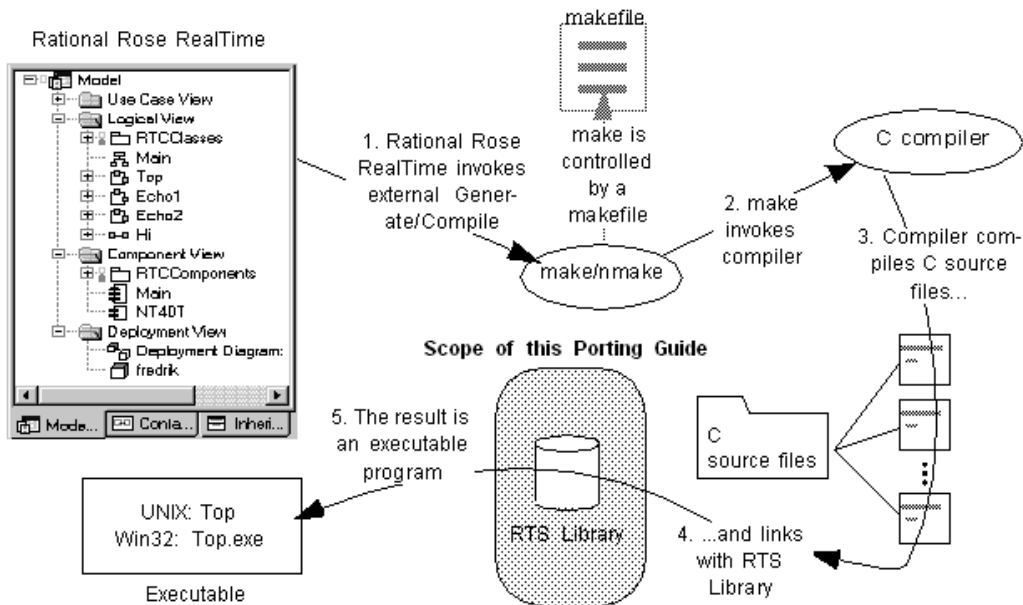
Rational Rose RealTime

Model
Use Case View
Logical View
RTCClasses
Main
Top
Echo1
Echo2
Hi
Component View
RTCComponents
Main
NT40T
Deployment View
Deployment Diagram:
fredrik

Mode... Conta... Inheri...

makefile

make is controlled by a makefile

1. Rational Rose RealTime invokes external Generate/Compile

make/nmake

2. make invokes compiler

C compiler

3. Compiler compiles C source files...

Scope of this Porting Guide

5. The result is an executable program

RTS Library

C source files

4. ...and links with RTS Library

UNIX: Top
Win32: Top.exe

Executable